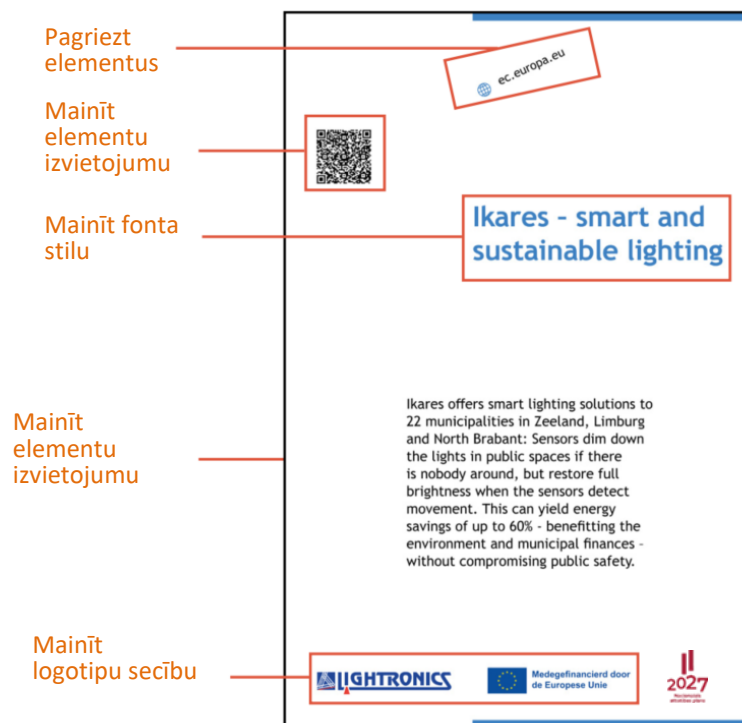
Pagriezt elementus

Mainīt elementu izvietojumu

Mainīt fonta stilu

Mainīt elementu izvietojumu

Mainīt logotipu secību

ec.europa.eu

Ikares - smart and sustainable lighting

Ikares offers smart lighting solutions to 22 municipalities in Zeeland, Limburg and North Brabant: Sensors dim down the lights in public spaces if there is nobody around, but restore full brightness when the sensors detect movement. This can yield energy savings of up to 60% - benefitting the environment and municipal finances - without compromising public safety.

LIGHTRONICS

Medegefinancierd door de Europese Unie

2027

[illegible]